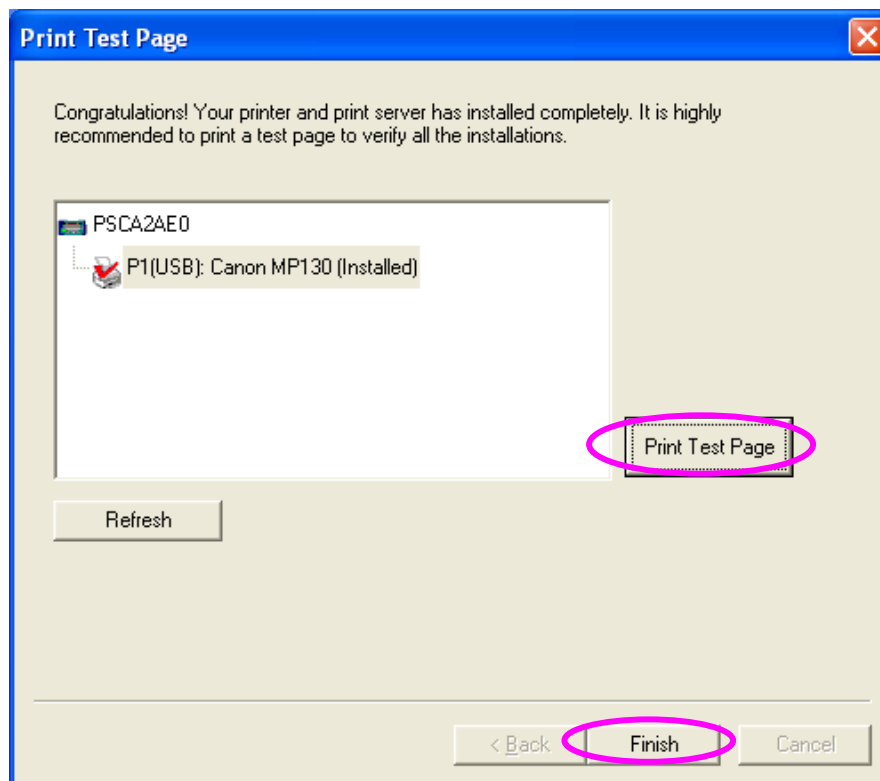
Print Test Page

Congratulations! Your printer and print server has installed completely. It is highly recommended to print a test page to verify all the installations.

PSCA2AE0

P1(USB): Canon MP130 (Installed)

Print Test Page

Refresh

< Back

Finish

Cancel